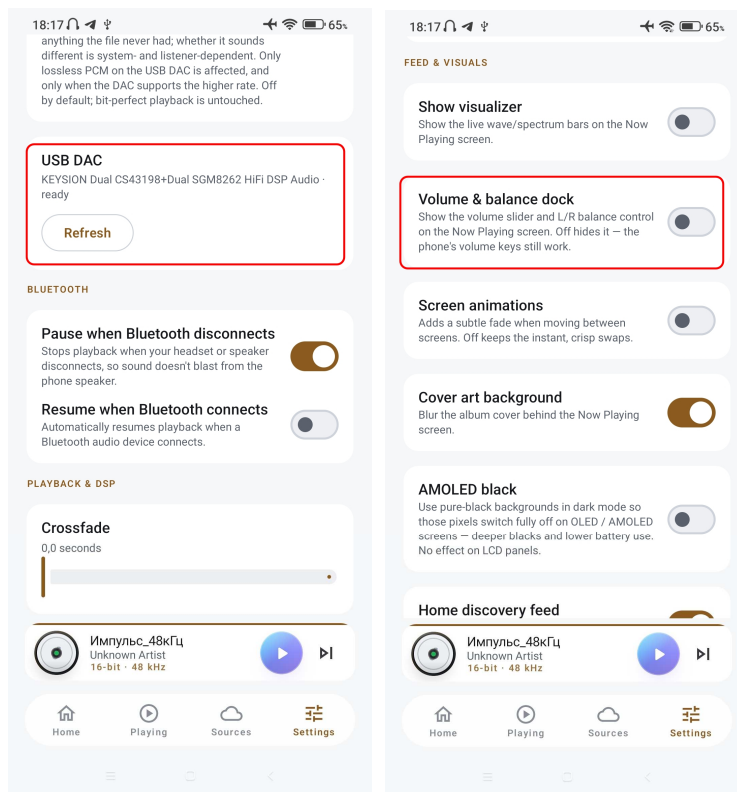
18:17

65%

anything the file never had; whether it sounds different is system- and listener-dependent. Only lossless PCM on the USB DAC is affected, and only when the DAC supports the higher rate. Off by default; bit-perfect playback is untouched.

USB DAC

KEYSION Dual CS43198+Dual SGM8262 HiFi DSP Audio · ready

Refresh

BLUETOOTH

Pause when Bluetooth disconnects

Stops playback when your headset or speaker disconnects, so sound doesn't blast from the phone speaker.

Resume when Bluetooth connects

Automatically resumes playback when a Bluetooth audio device connects.

PLAYBACK & DSP

Crossfade

0,0 seconds

Импульс_48кГц

Unknown Artist

16-bit · 48 kHz

Home Playing Sources Settings

18:17

65%

FEED & VISUALS

Show visualizer

Show the live wave/spectrum bars on the Now Playing screen.

Volume & balance dock

Show the volume slider and L/R balance control on the Now Playing screen. Off hides it — the phone's volume keys still work.

Screen animations

Adds a subtle fade when moving between screens. Off keeps the instant, crisp swaps.

Cover art background

Blur the album cover behind the Now Playing screen.

AMOLED black

Use pure-black backgrounds in dark mode so those pixels switch fully off on OLED / AMOLED screens — deeper blacks and lower battery use. No effect on LCD panels.

Home discovery feed

Импульс_48кГц

Unknown Artist

16-bit · 48 kHz

Home Playing Sources Settings